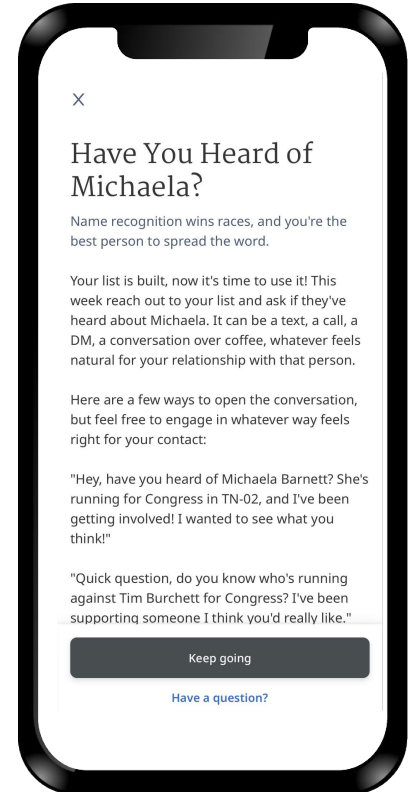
X

Have You Heard of Michaela?

Name recognition wins races, and you're the best person to spread the word.

Your list is built, now it's time to use it! This week reach out to your list and ask if they've heard about Michaela. It can be a text, a call, a DM, a conversation over coffee, whatever feels natural for your relationship with that person.

Here are a few ways to open the conversation, but feel free to engage in whatever way feels right for your contact:

"Hey, have you heard of Michaela Barnett? She's running for Congress in TN-02, and I've been getting involved! I wanted to see what you think!"

"Quick question, do you know who's running against Tim Burchett for Congress? I've been supporting someone I think you'd really like."

Keep going

Have a question?